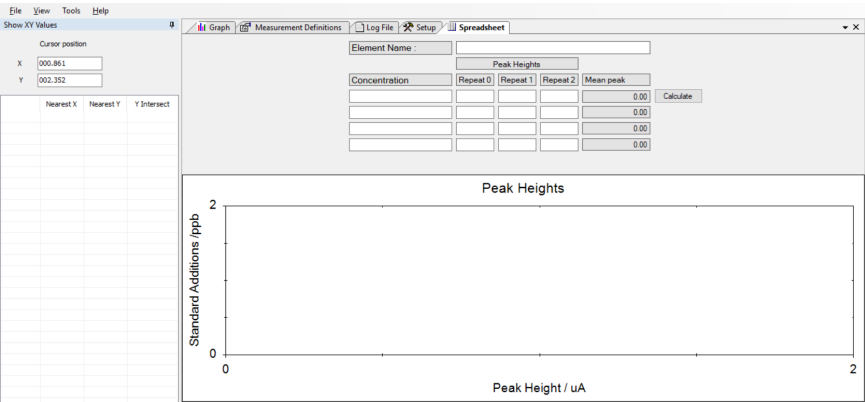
File View Tools Help

Show XY Values

Cursor position

X 000.861

Y 002.352

| Nearest X | Nearest Y | Y Intersect |
|---|---|---|

Graph | Measurement Definitions | Log File | Setup | Spreadsheet

Element Name :

Peak Heights

| Concentration | Repeat 0 | Repeat 1 | Repeat 2 | Mean peak |
|---|---|---|---|---|
| | | | | 0.00 |
| | | | | 0.00 |
| | | | | 0.00 |
| | | | | 0.00 |

Calculate

Peak Heights

Standard Additions /ppb

2

0

0

2

Peak Height / uA